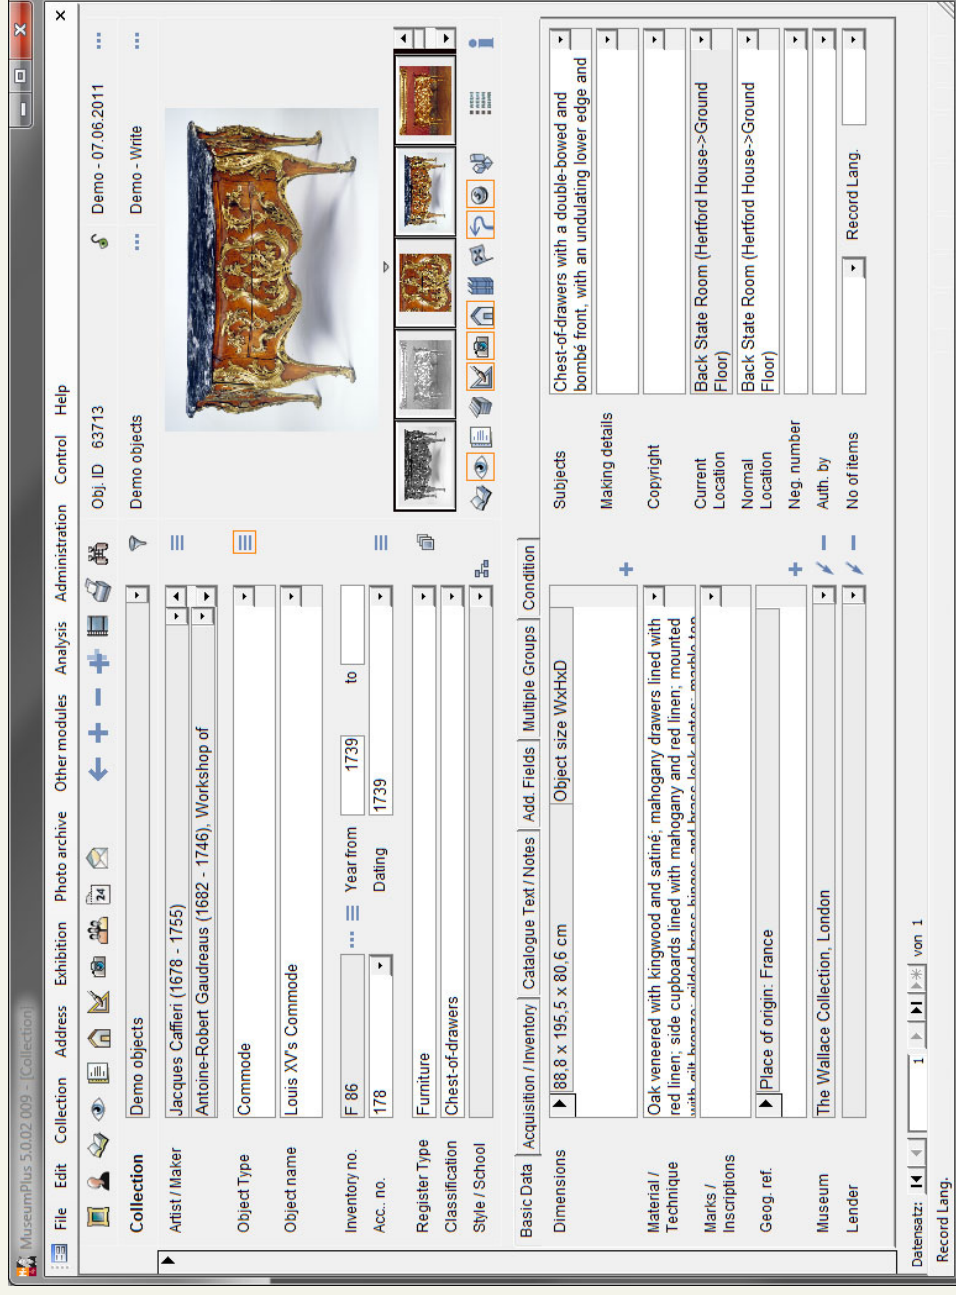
MuseumPlus 5.0.02.009 - [Collection]

File Edit Collection Address Exhibition Photo archive Other modules Analysis Administration Control Help

Collection Demo objects

Obj. ID 63713 Demo - 07.06.2011

Demo objects Demo - Write

Artist / Maker Jacques Caffieri (1678 - 1755)
Antoine-Robert Gaudreaus (1682 - 1746), Workshop of

Object Type Commode

Object name Louis XV's Commode

Inventory no. F 86 Year from 1739 to

Acc. no. 178 Dating 1739

Register Type Furniture

Classification Chest-of-drawers

Style / School

Basic Data | Acquisition / Inventory | Catalogue Text / Notes | Add. Fields | Multiple Groups | Condition

Dimensions 88,8 x 195,5 x 80,6 cm Object size WxHxD

Subjects Chest-of-drawers with a double-bowed and bombé front, with an undulating lower edge and

Making details

Material / Technique Oak veneered with kingwood and satiné; mahogany drawers lined with red linen; side cupboards lined with mahogany and red linen; mounted with gilt bronze; gilded brass hinges and brass lock plates; marble top

Copyright

Marks / Inscriptions

Current Location Back State Room (Hertford House->Ground Floor)

Normal Location Back State Room (Hertford House->Ground Floor)

Geog. ref. Place of origin: France

Neg. number

Museum The Wallace Collection, London

Auth. by

Lender

No of items

Record Lang.

Datensatz: 1 von 1

Record Lang.